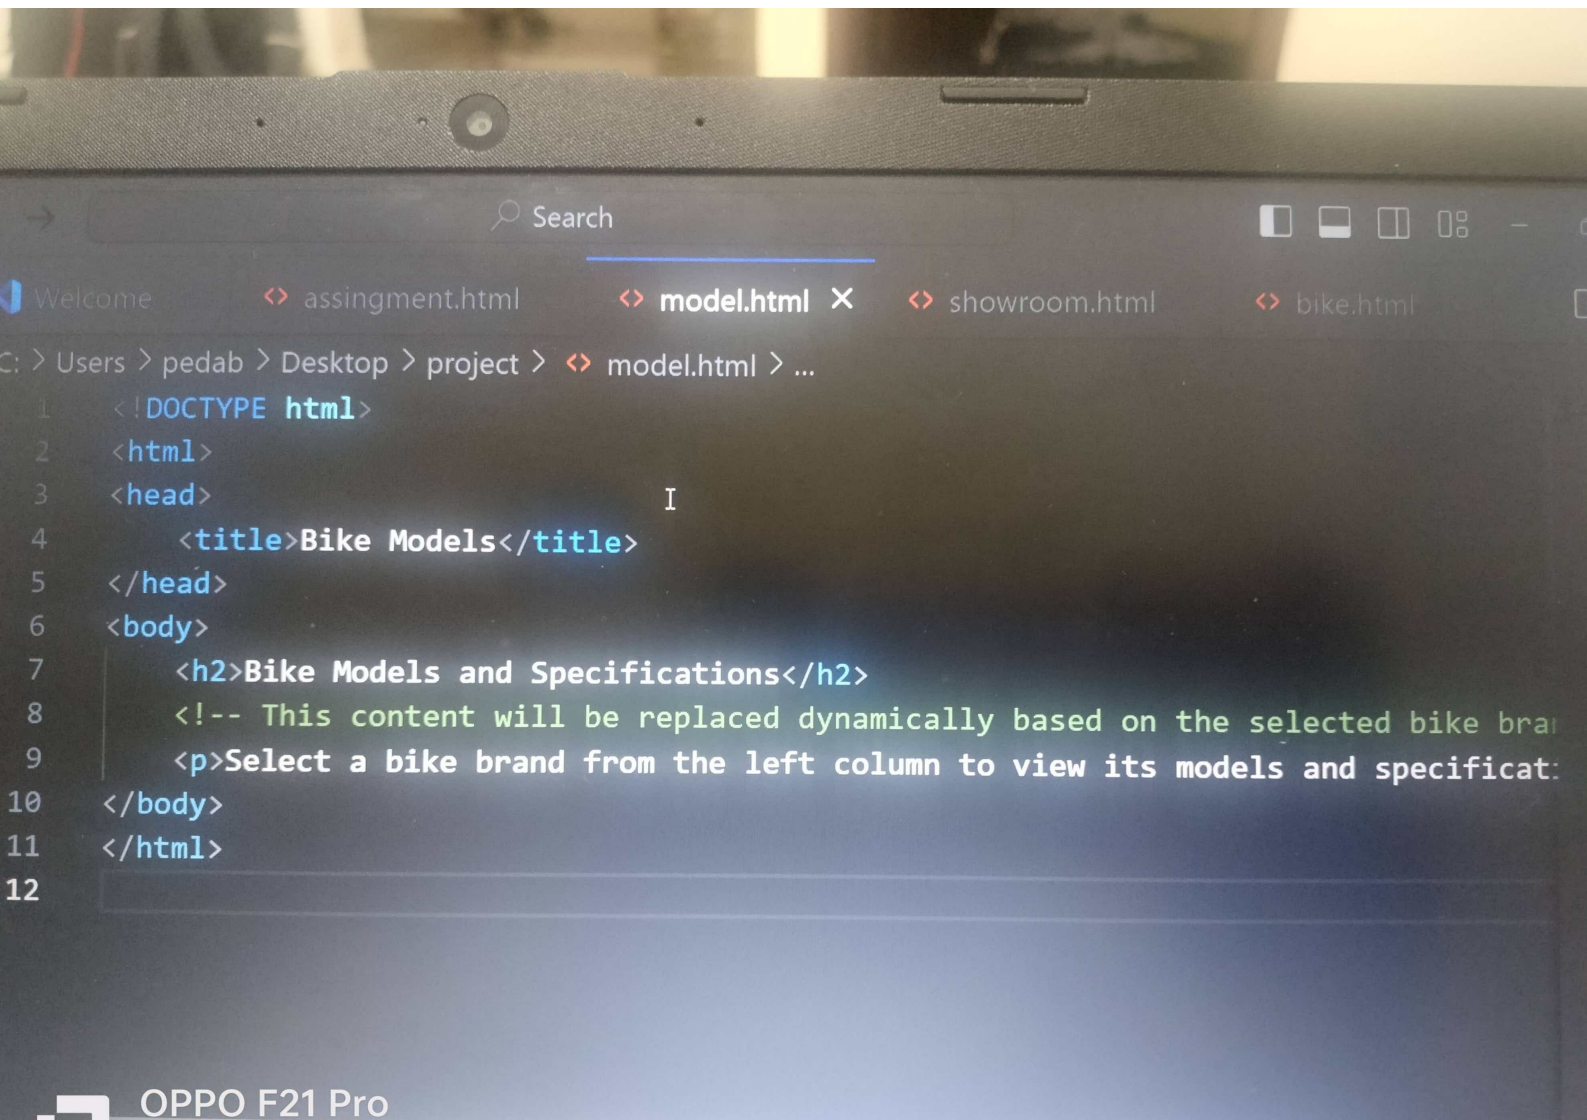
Search

Welcome  assingment.html  model.html ×  showroom.html  bike.html

C: > Users > pedab > Desktop > project > model.html > ...

1 <!DOCTYPE html>
2 <html>
3 <head>
4 <title>Bike Models</title>
5 </head>
6 <body>
7 <h2>Bike Models and Specifications</h2>
8 <!-- This content will be replaced dynamically based on the selected bike bra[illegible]
9 <p>Select a bike brand from the left column to view its models and specificat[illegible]
10 </body>
11 </html>
12

OPPO F21 Pro